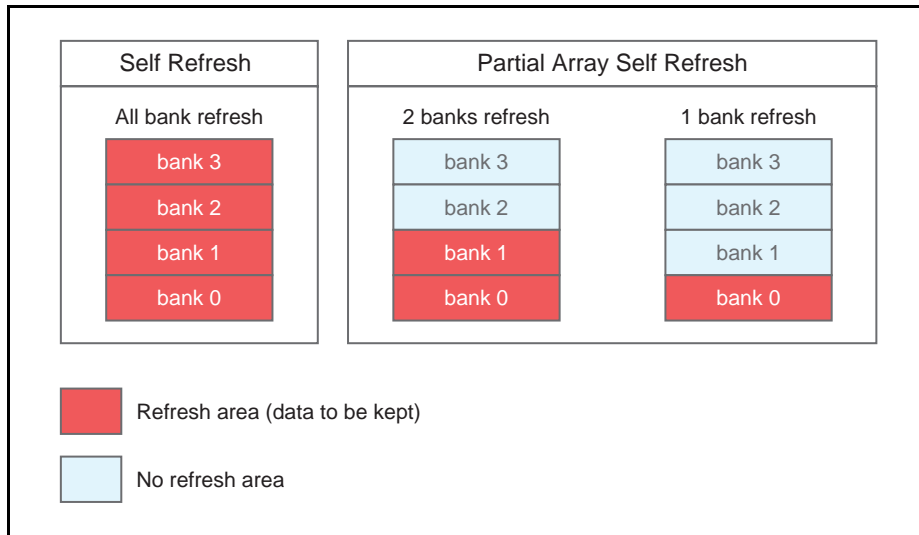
Self Refresh

All bank refresh

bank 3
bank 2
bank 1
bank 0

Partial Array Self Refresh

2 banks refresh

bank 3
bank 2
bank 1
bank 0

1 bank refresh

bank 3
bank 2
bank 1
bank 0

Refresh area (data to be kept)

No refresh area